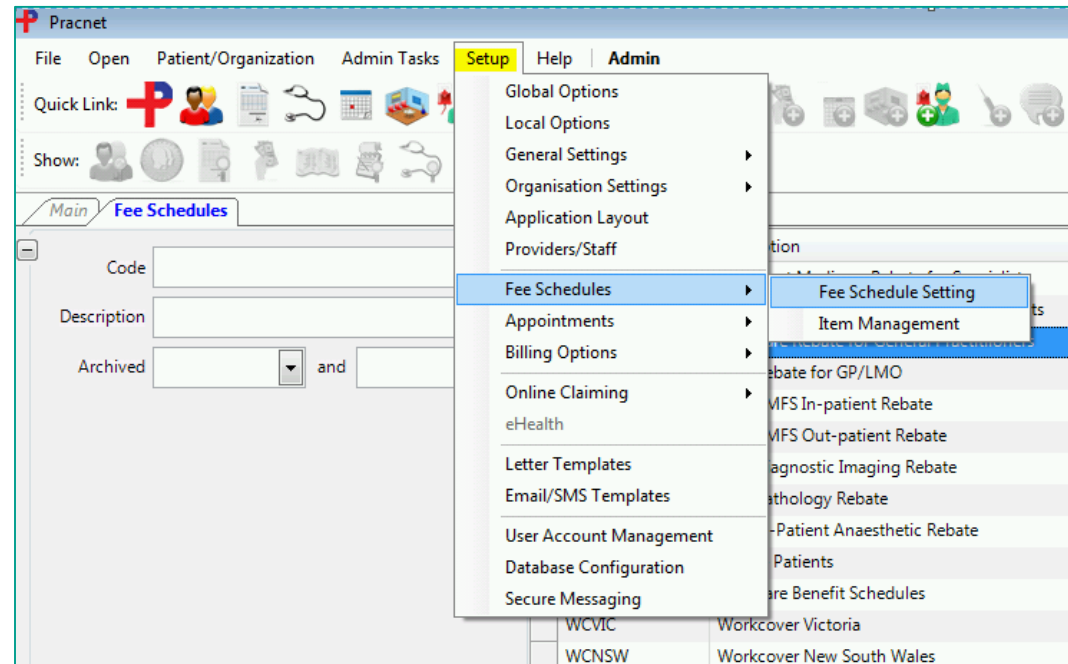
Pracnet

File Open Patient/Organization Admin Tasks Setup Help Admin

Quick Link:

Show:

Main Fee Schedules

Code

Description

Archived and

Global Options
Local Options
General Settings
Organisation Settings
Application Layout
Providers/Staff
Fee Schedules
Appointments
Billing Options
Online Claiming
eHealth
Letter Templates
Email/SMS Templates
User Account Management
Database Configuration
Secure Messaging

Fee Schedule Setting
Item Management

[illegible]tion
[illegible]ts
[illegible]ebate for GP/LMO
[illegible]MFS In-patient Rebate
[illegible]MFS Out-patient Rebate
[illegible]agnostic Imaging Rebate
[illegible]athology Rebate
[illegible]-Patient Anaesthetic Rebate
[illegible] Patients
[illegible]are Benefit Schedules

| WCVIC | Workcover Victoria |
|---|---|
| WCNSW | Workcover New South Wales |